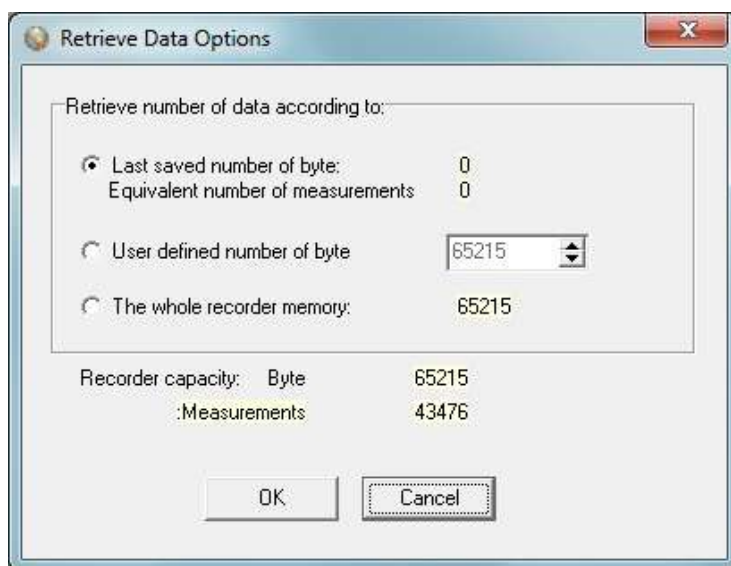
Retrieve Data Options

Retrieve number of data according to:

Last saved number of byte: 0
Equivalent number of measurements 0

User defined number of byte 65215

The whole recorder memory: 65215

Recorder capacity: Byte 65215
:Measurements 43476

OK Cancel